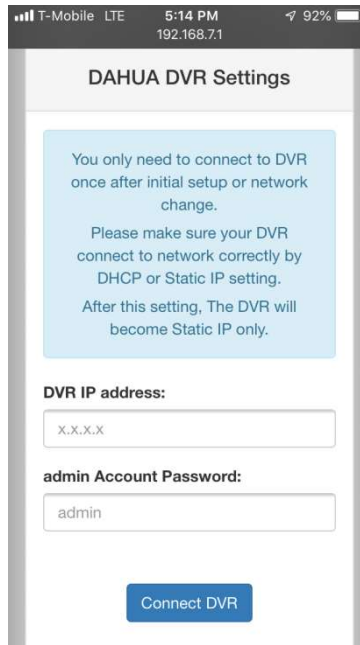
T-Mobile LTE 5:14 PM 92%
192.168.7.1

DAHUA DVR Settings

You only need to connect to DVR once after initial setup or network change.

Please make sure your DVR connect to network correctly by DHCP or Static IP setting.

After this setting, The DVR will become Static IP only.

DVR IP address:

x.x.x.x

admin Account Password:

admin

Connect DVR